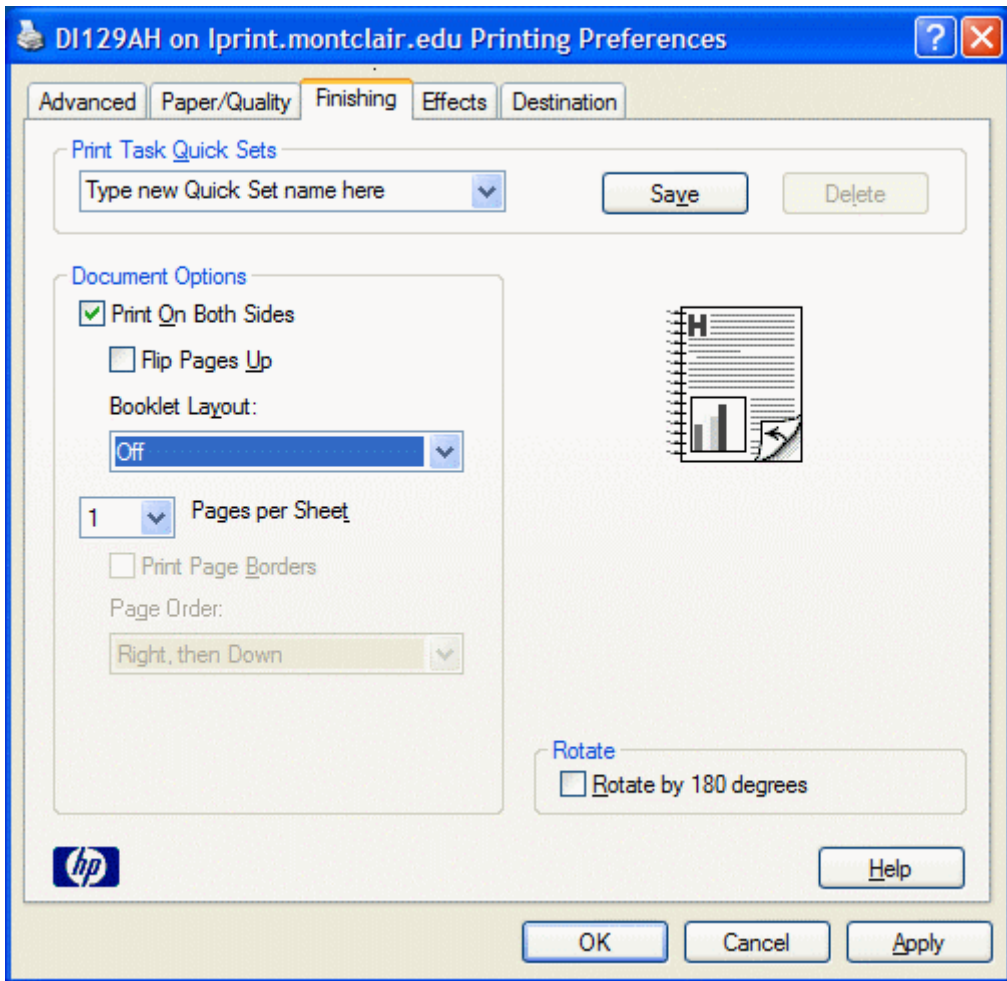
DI129AH on Iprint.montclair.edu Printing Preferences

?

Advanced | Paper/Quality | Finishing | Effects | Destination

Print Task Quick Sets

Type new Quick Set name here

Save

Delete

Document Options

Print On Both Sides

Flip Pages Up

Booklet Layout:

Off

1

Pages per Sheet

Print Page Borders

Page Order:

Right, then Down

H

Rotate

Rotate by 180 degrees

hp

Help

OK

Cancel

Apply